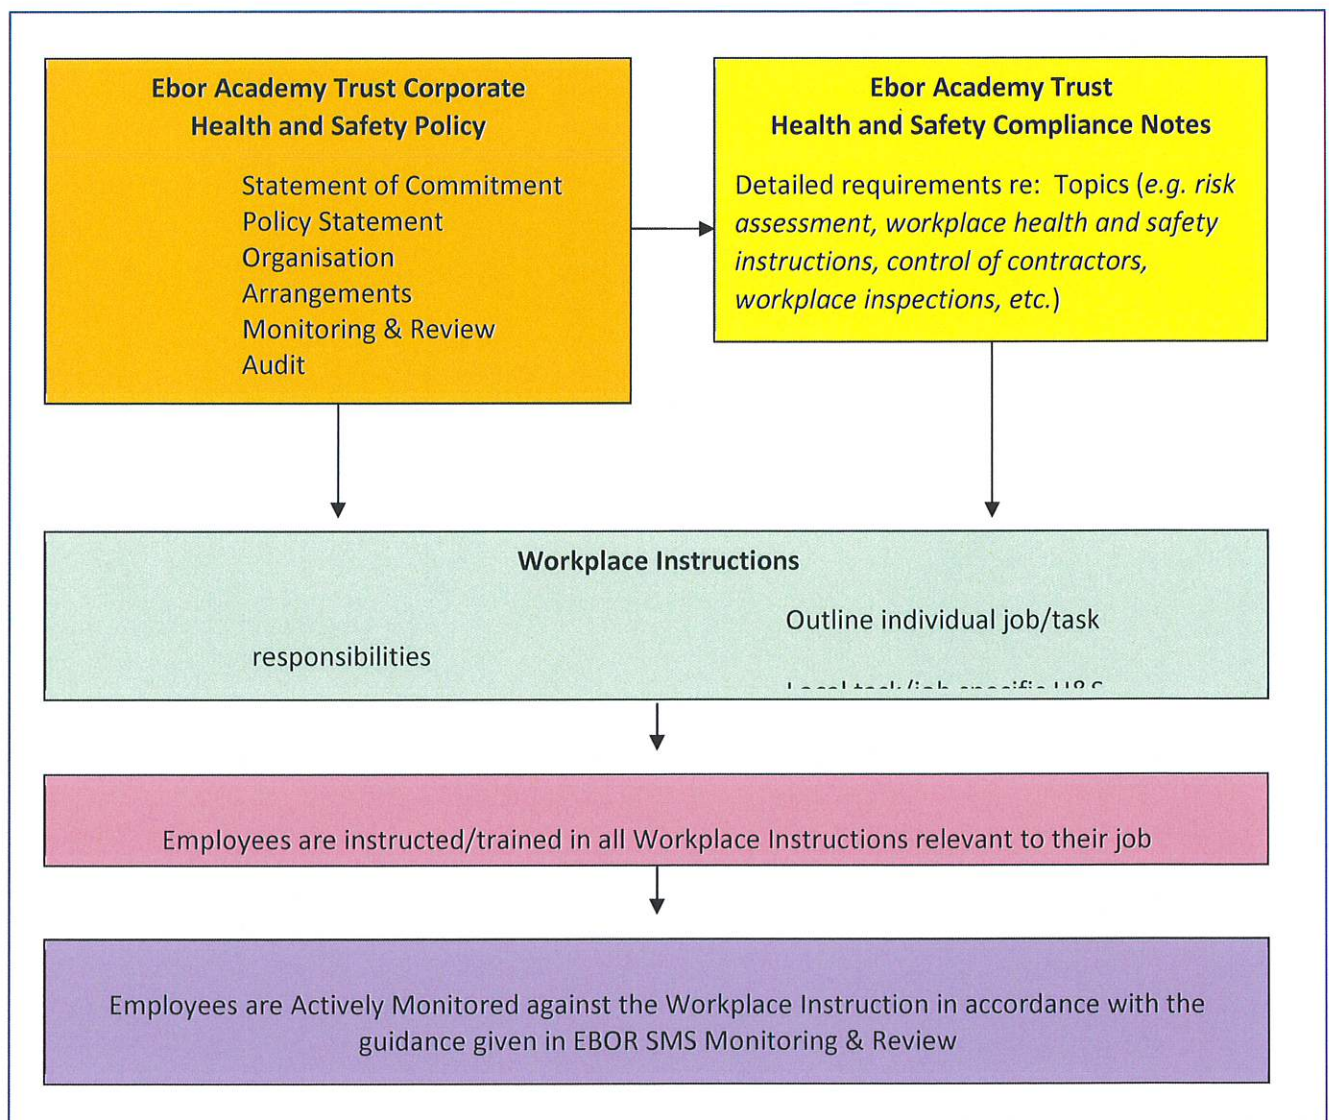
Ebor Academy Trust Corporate Health and Safety Policy

Statement of Commitment
Policy Statement
Organisation
Arrangements
Monitoring & Review
Audit

Ebor Academy Trust Health and Safety Compliance Notes

Detailed requirements re: Topics (*e.g. risk assessment, workplace health and safety instructions, control of contractors, workplace inspections, etc.*)

Workplace Instructions

Outline individual job/task

responsibilities

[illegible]

Employees are instructed/trained in all Workplace Instructions relevant to their job

Employees are Actively Monitored against the Workplace Instruction in accordance with the guidance given in EBOR SMS Monitoring & Review